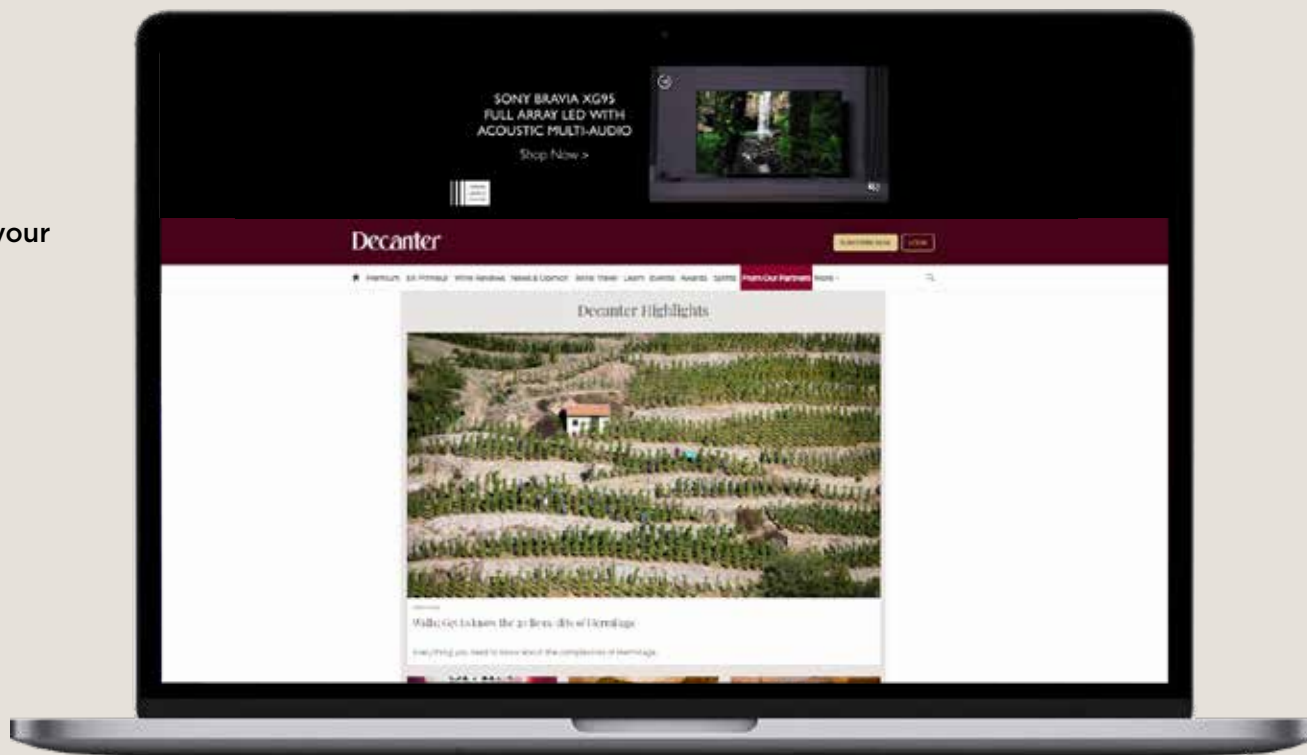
your

SONY BRAVIA XG95
FULL ARRAY LED WITH
ACOUSTIC MULTI-AUDIO

Shop Now >

Decanter

SUBSCRIBE NOW LOGIN

Premium En Primeur Wine Reviews News & Opinion Wine Travel Learn Events Awards Spirits From Our Partners More

Decanter Highlights

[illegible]

Walks: Get to know the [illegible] lieux-dits of Hermitage

Everything you need to know about the complexities of Hermitage